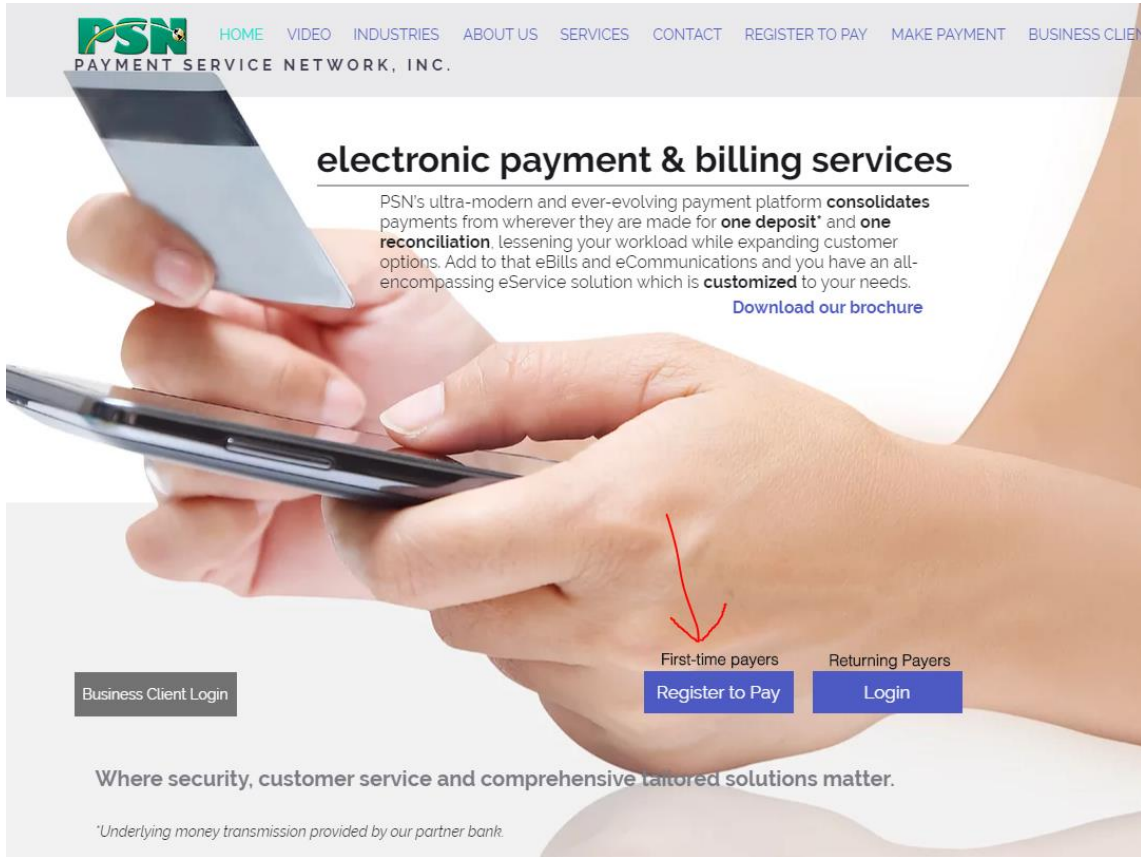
PSN
PAYMENT SERVICE NETWORK, INC.

HOME VIDEO INDUSTRIES ABOUT US SERVICES CONTACT REGISTER TO PAY MAKE PAYMENT BUSINESS CLIEN

electronic payment & billing services

PSN's ultra-modern and ever-evolving payment platform **consolidates** payments from wherever they are made for **one deposit*** and **one reconciliation**, lessening your workload while expanding customer options. Add to that eBills and eCommunications and you have an all-encompassing eService solution which is **customized** to your needs.

Download our brochure

First-time payers
Register to Pay

Returning Payers
Login

Business Client Login

Where security, customer service and comprehensive tailored solutions matter.

*Underlying money transmission provided by our partner bank.